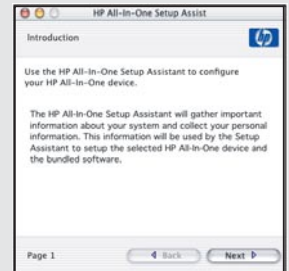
HP All-In-One Setup Assist

Introduction

Use the HP All-In-One Setup Assistant to configure your HP All-In-One device.

The HP All-In-One Setup Assistant will gather important information about your system and collect your personal information. This information will be used by the Setup Assistant to setup the selected HP All-In-One device and the bundled software.

Page 1

Back

Next